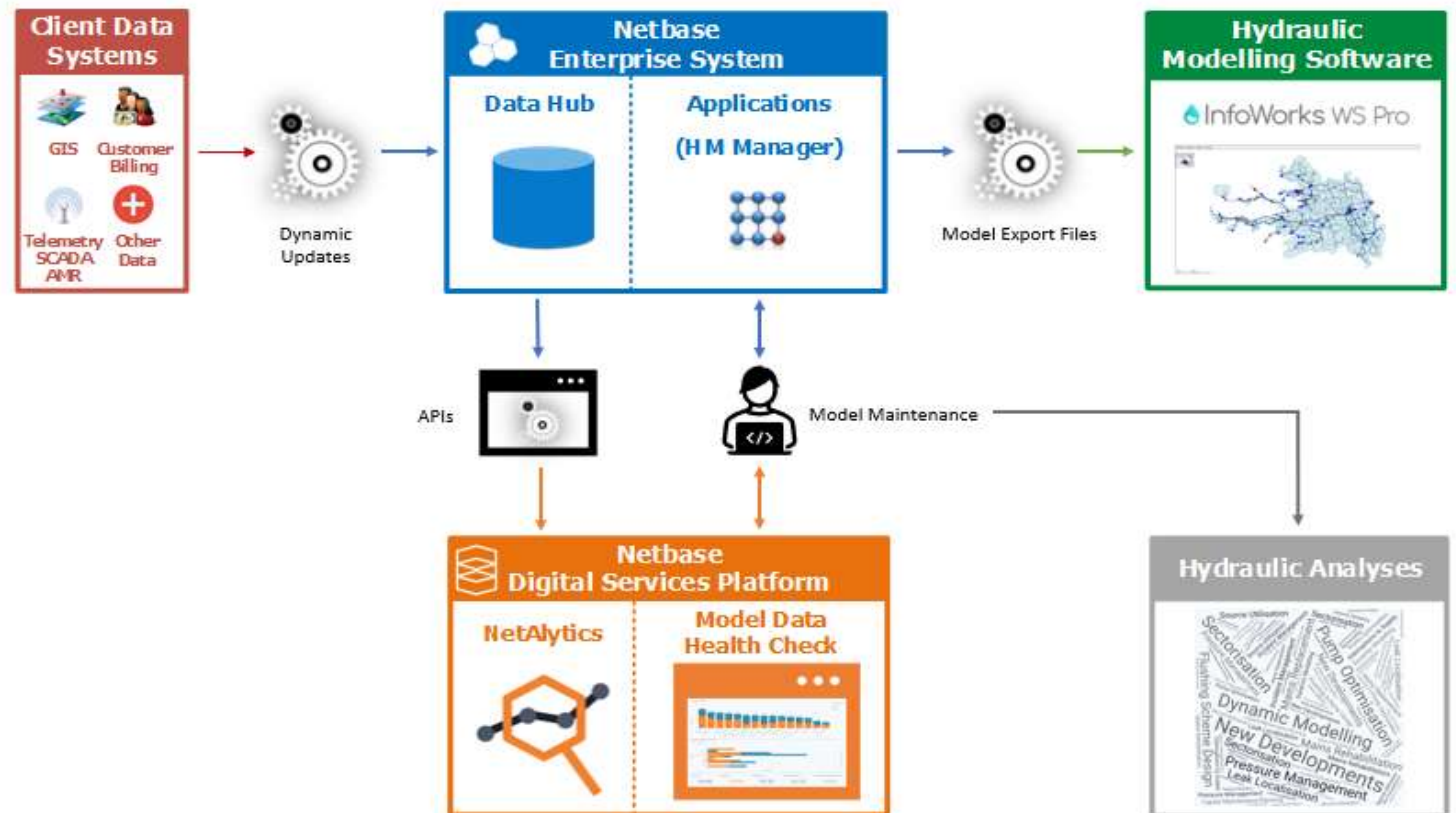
Client Data Systems

GIS

Customer Billing

Telemetry SCADA AMR

Other Data

Dynamic Updates

Netbase Enterprise System

Data Hub

Applications (HM Manager)

Model Export Files

Hydraulic Modelling Software

InfoWorks WS Pro

APIs

Model Maintenance

Netbase Digital Services Platform

NetAlytics

Model Data Health Check

Hydraulic Analyses

Source Utilisation
Sectorisation
Pump Optimisation
Flushing Scheme Design
Dynamic Modelling
New Developments
Mains Rehabilitation
Sectorisation
Pressure Management
Leak Localisation